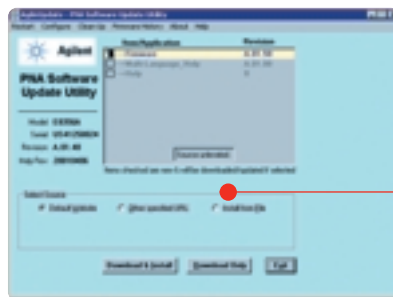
AgilentUpdate - PNA Software Update Utility
Agilent
PNA Software Update Utility
Model: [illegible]
Serial: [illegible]
Revision: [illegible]
Help Rev: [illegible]
Item/Application
Revision
Firmware
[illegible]
Help
Source is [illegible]
Items checked are new & will be downloaded/updated if selected
Select Source
Default Update
Other specified URL
Install from File
Download & Install
Download Only
Exit